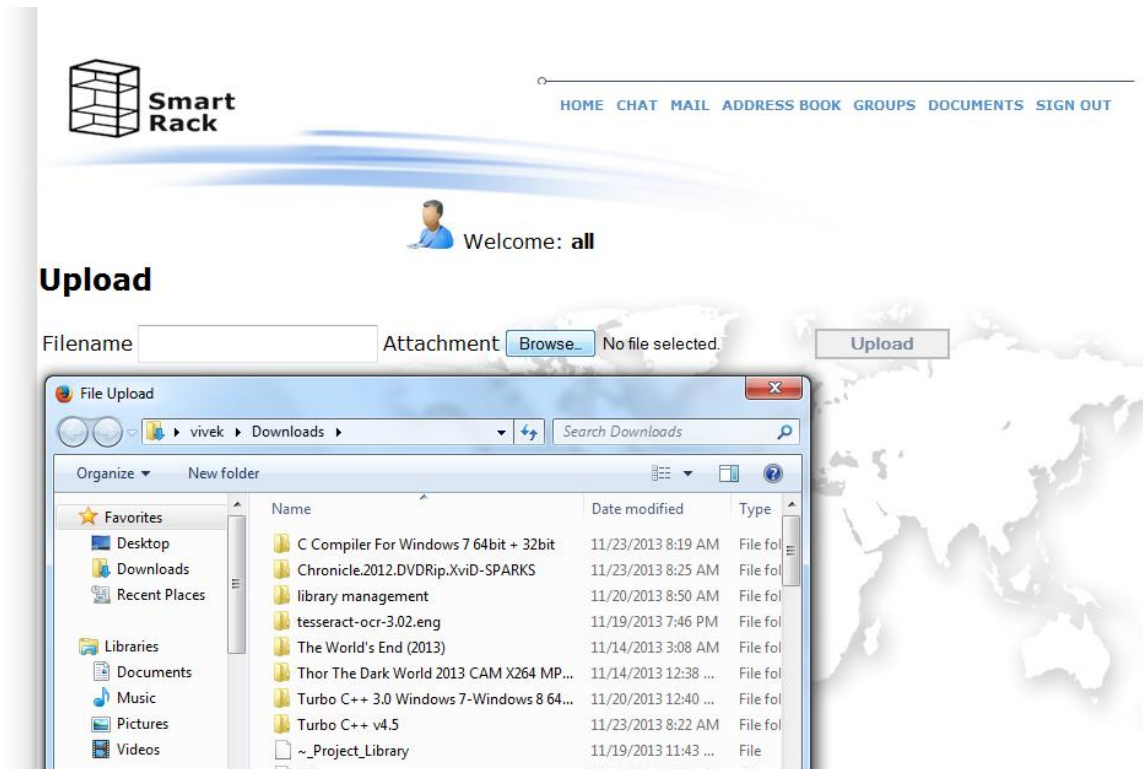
Smart Rack

HOME CHAT MAIL ADDRESS BOOK GROUPS DOCUMENTS SIGN OUT

Welcome: **all**

# Upload

Filename Attachment Browse... No file selected. Upload

File Upload

vivek ▸ Downloads ▸

Search Downloads

Organize ▾ New folder

Favorites
Desktop
Downloads
Recent Places

Libraries
Documents
Music
Pictures
Videos

| Name | Date modified | Type |
|---|---|---|
| C Compiler For Windows 7 64bit + 32bit | 11/23/2013 8:19 AM | File fol |
| Chronicle.2012.DVDRip.XviD-SPARKS | 11/23/2013 8:25 AM | File fol |
| library management | 11/20/2013 8:50 AM | File fol |
| tesseract-ocr-3.02.eng | 11/19/2013 7:46 PM | File fol |
| The World's End (2013) | 11/14/2013 3:08 AM | File fol |
| Thor The Dark World 2013 CAM X264 MP... | 11/14/2013 12:38 ... | File fol |
| Turbo C++ 3.0 Windows 7-Windows 8 64... | 11/20/2013 12:40 ... | File fol |
| Turbo C++ v4.5 | 11/23/2013 8:22 AM | File fol |
| ~_Project_Library | 11/19/2013 11:43 ... | File |